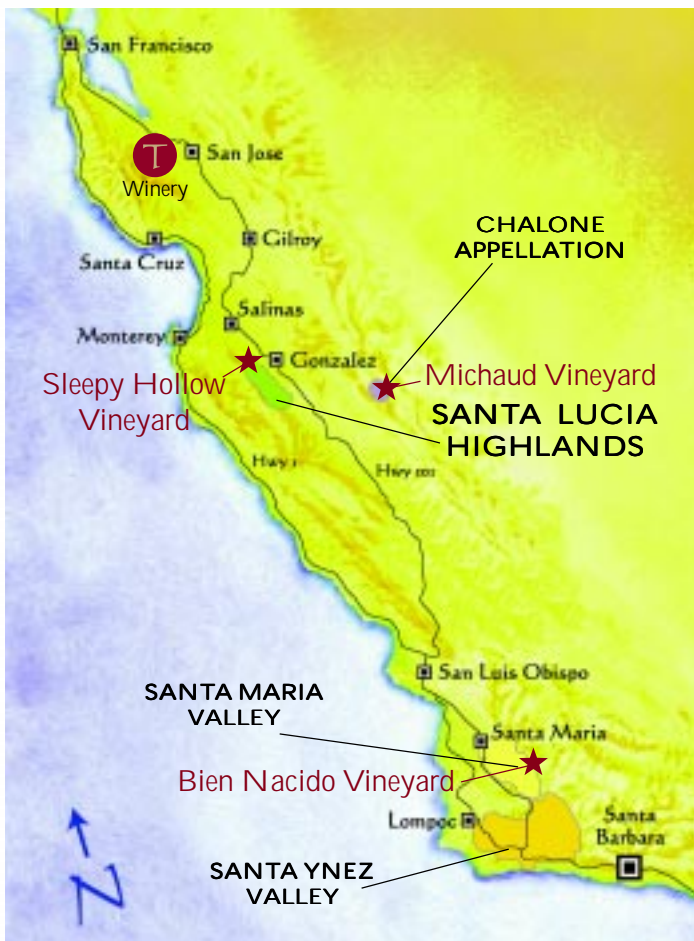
San Francisco

T
Winery

San Jose

Gilroy

Santa Cruz

CHALONE
APPELLATION

Salinas

Monterey

Gonzalez

Sleepy Hollow
Vineyard

Michaud Vineyard

SANTA LUCIA
HIGHLANDS

Hwy 1

Hwy 101

San Luis Obispo

SANTA MARIA
VALLEY

Santa Maria

Bien Nacido Vineyard

Lompoc

Santa
Barbara

SANTA YNEZ
VALLEY

N